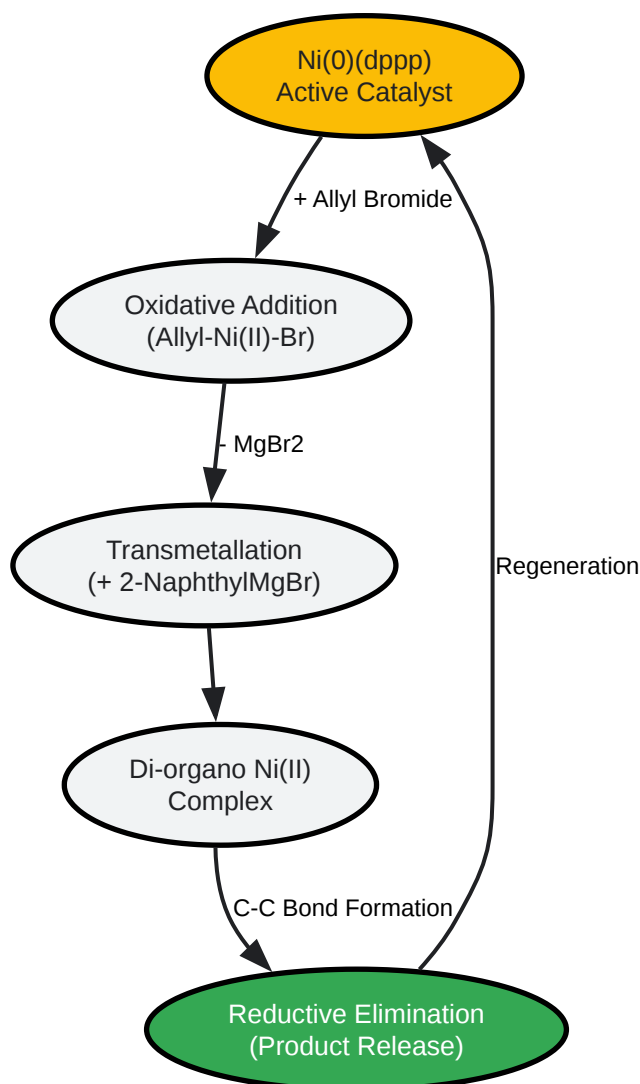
Ni(0)(dppp)
Active Catalyst

+ Allyl Bromide

Oxidative Addition
(Allyl-Ni(II)-Br)

- MgBr2

Transmetallation
(+ 2-NaphthylMgBr)

Di-organo Ni(II)
Complex

C-C Bond Formation

Reductive Elimination
(Product Release)

Regeneration